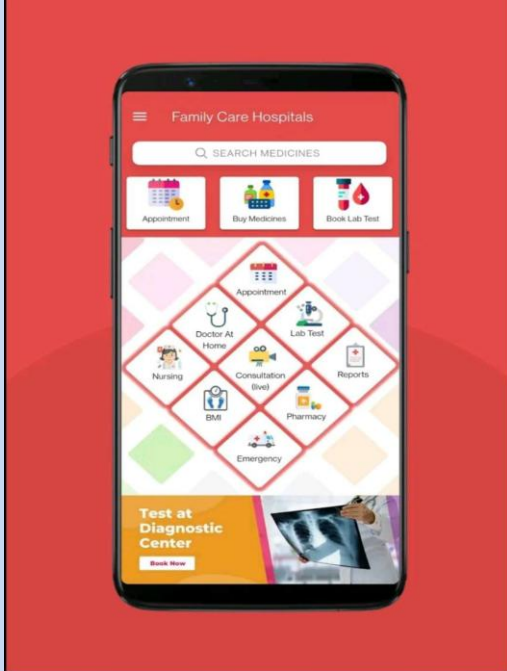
Family Care Hospitals

SEARCH MEDICINES

Appointment

Buy Medicines

Book Lab Test

Appointment

Doctor At Home

Lab Test

Nursing

Consultation (live)

Reports

BMI

Pharmacy

Emergency

Test at Diagnostic Center

Book Now